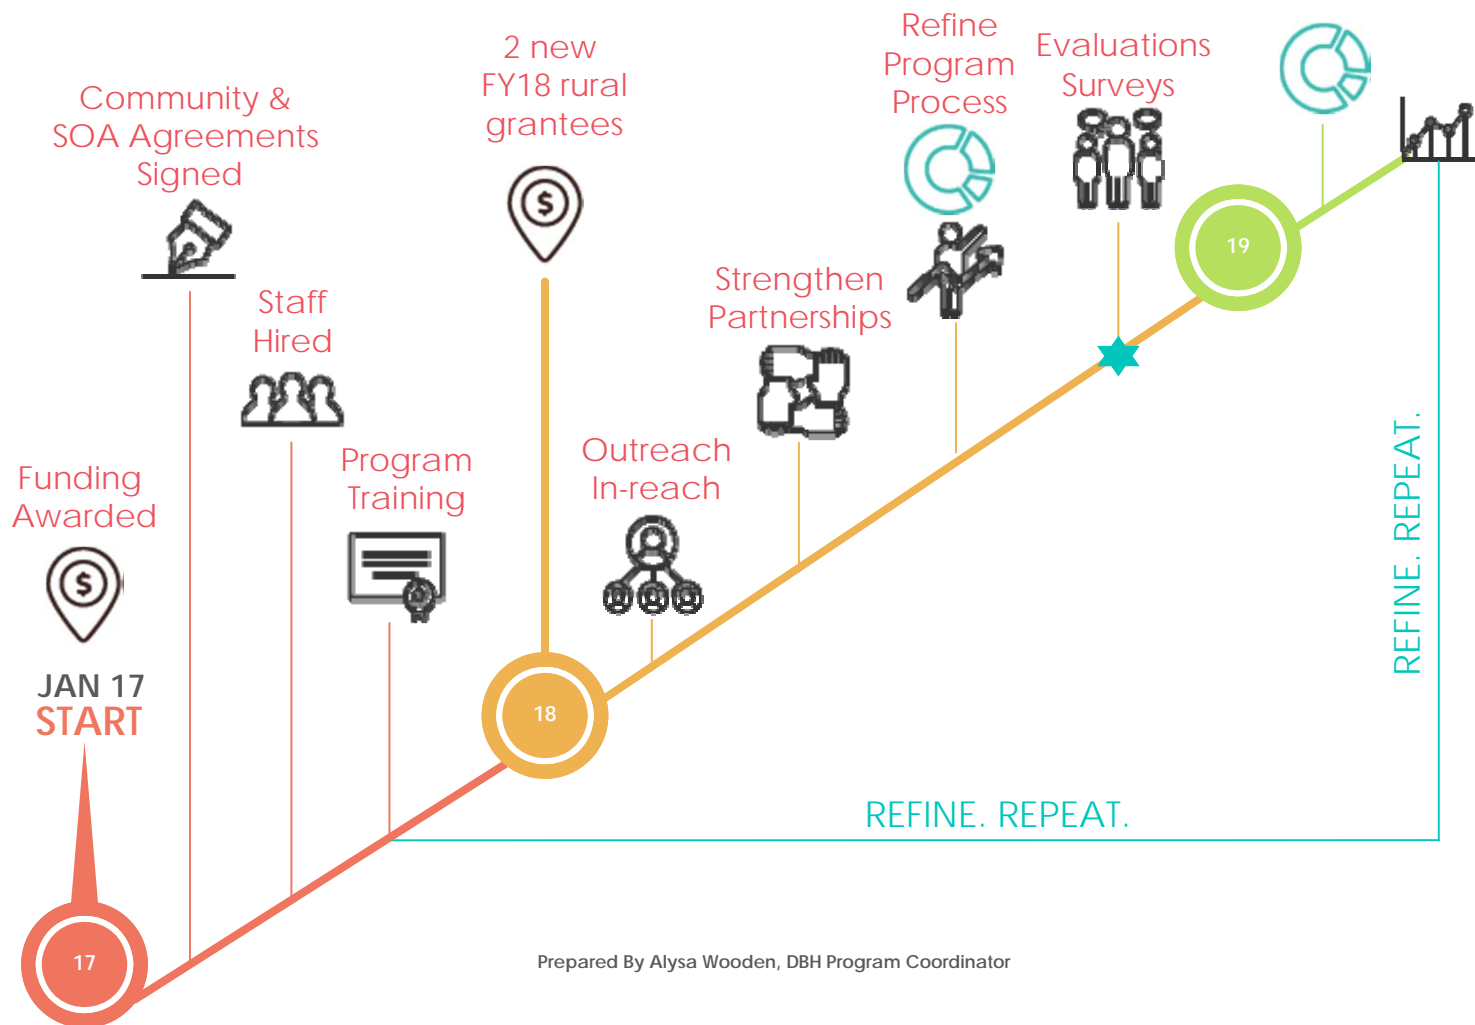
Refine Program Process

Evaluations Surveys

2 new FY18 rural grantees

Community & SOA Agreements Signed

Staff Hired

Strengthen Partnerships

Program Training

Outreach In-reach

Funding Awarded

JAN 17
START

18

19

REFINE. REPEAT.

REFINE. REPEAT.

17

Prepared By Alysa Wooden, DBH Program Coordinator